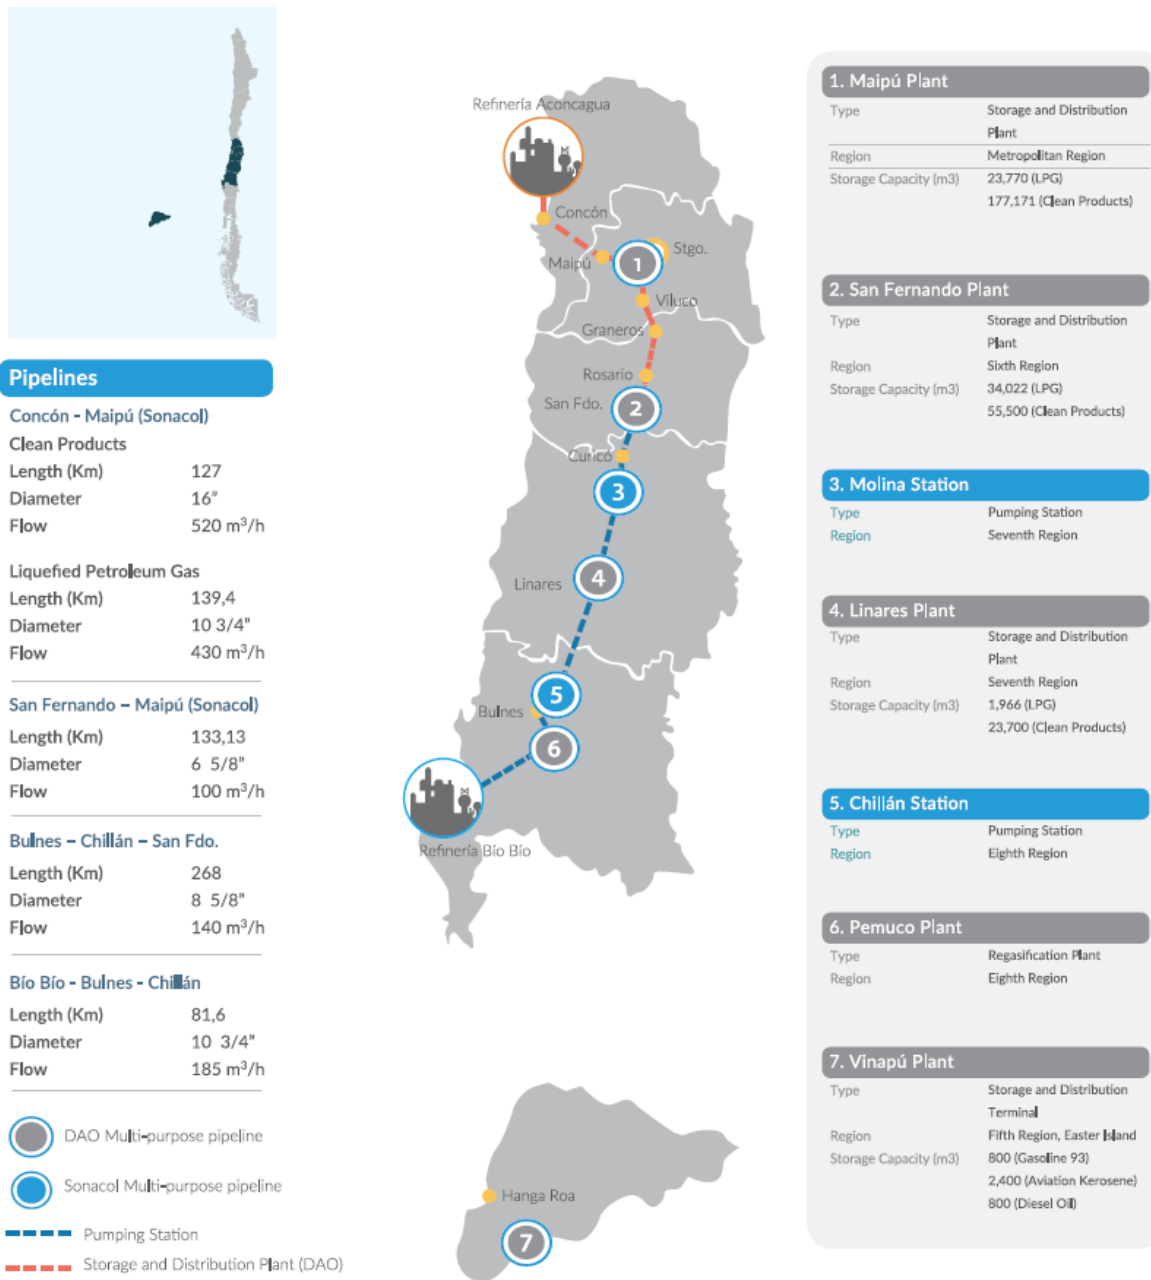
Pipelines

Concón - Maipú (Sonacol)
Clean Products
| Length (Km) | 127 |
|---|---|
| Diameter | 16" |
| Flow | 520 $m^3$/h |

Liquefied Petroleum Gas
| Length (Km) | 139,4 |
|---|---|
| Diameter | 10 3/4" |
| Flow | 430 $m^3$/h |

San Fernando – Maipú (Sonacol)
| Length (Km) | 133,13 |
|---|---|
| Diameter | 6 5/8" |
| Flow | 100 $m^3$/h |

Bulnes – Chillán – San Fdo.
| Length (Km) | 268 |
|---|---|
| Diameter | 8 5/8" |
| Flow | 140 $m^3$/h |

Bío Bío - Bulnes - Chillán
| Length (Km) | 81,6 |
|---|---|
| Diameter | 10 3/4" |
| Flow | 185 $m^3$/h |

DAO Multi-purpose pipeline
Sonacol Multi-purpose pipeline
Pumping Station
Storage and Distribution Plant (DAO)

Refinería Aconcagua
Concón
Maipú
Stgo.
1
Viluco
Graneros
Rosario
San Fdo.
2
Curicó
3
Linares
4
5
Bulnes
6
Refinería Bío Bío
Hanga Roa
7

1. Maipú Plant
| Type | Storage and Distribution Plant |
|---|---|
| Region | Metropolitan Region |
| Storage Capacity (m3) | 23,770 (LPG) 177,171 (Clean Products) |

2. San Fernando Plant
| Type | Storage and Distribution Plant |
|---|---|
| Region | Sixth Region |
| Storage Capacity (m3) | 34,022 (LPG) 55,500 (Clean Products) |

3. Molina Station
| Type | Pumping Station |
|---|---|
| Region | Seventh Region |

4. Linares Plant
| Type | Storage and Distribution Plant |
|---|---|
| Region | Seventh Region |
| Storage Capacity (m3) | 1,966 (LPG) 23,700 (Clean Products) |

5. Chillán Station
| Type | Pumping Station |
|---|---|
| Region | Eighth Region |

6. Pemuco Plant
| Type | Regasification Plant |
|---|---|
| Region | Eighth Region |

7. Vinapú Plant
| Type | Storage and Distribution Terminal |
|---|---|
| Region | Fifth Region, Easter Island |
| Storage Capacity (m3) | 800 (Gasoline 93) 2,400 (Aviation Kerosene) 800 (Diesel Oil) |